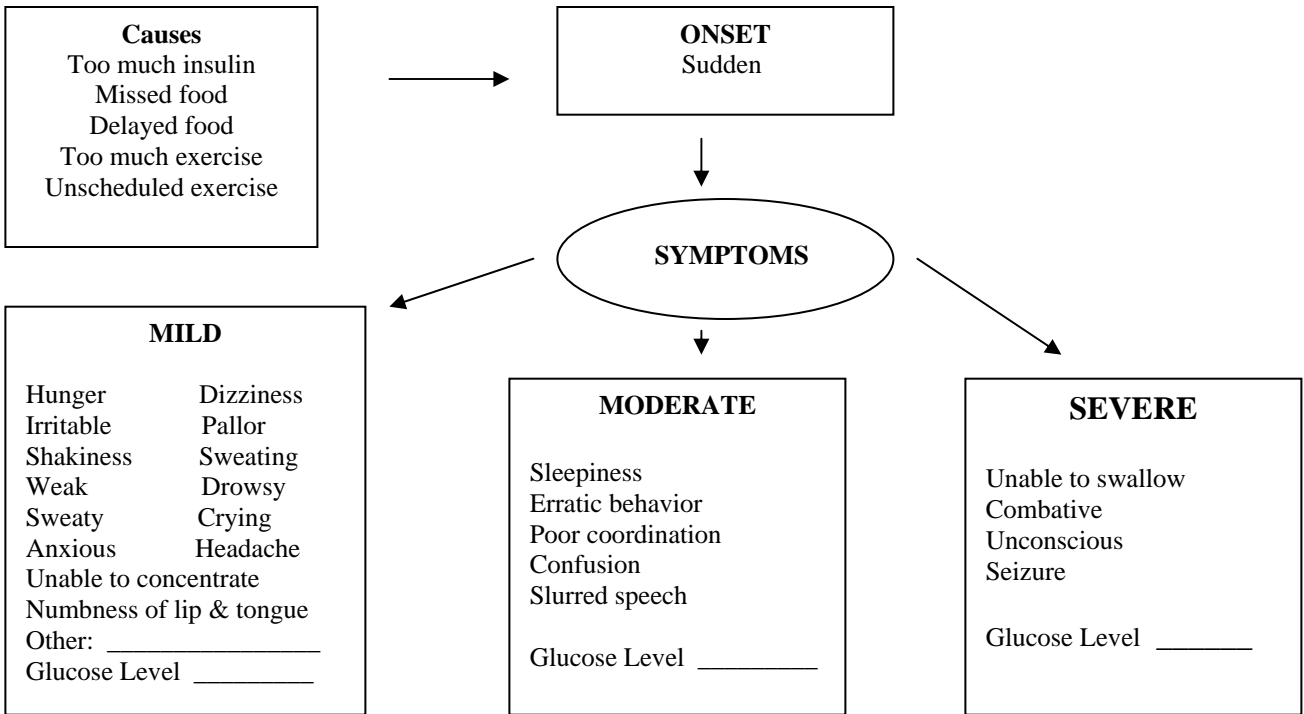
Causes
Too much insulin
Missed food
Delayed food
Too much exercise
Unscheduled exercise

ONSET
Sudden

SYMPTOMS

MILD

Hunger
Irritable
Shakiness
Weak
Sweaty
Anxious

Dizziness
Pallor
Sweating
Drowsy
Crying
Headache

Unable to concentrate
Numbness of lip & tongue
Other: ________________
Glucose Level _________

MODERATE

Sleepiness
Erratic behavior
Poor coordination
Confusion
Slurred speech

Glucose Level _________

SEVERE

Unable to swallow
Combative
Unconscious
Seizure

Glucose Level _______